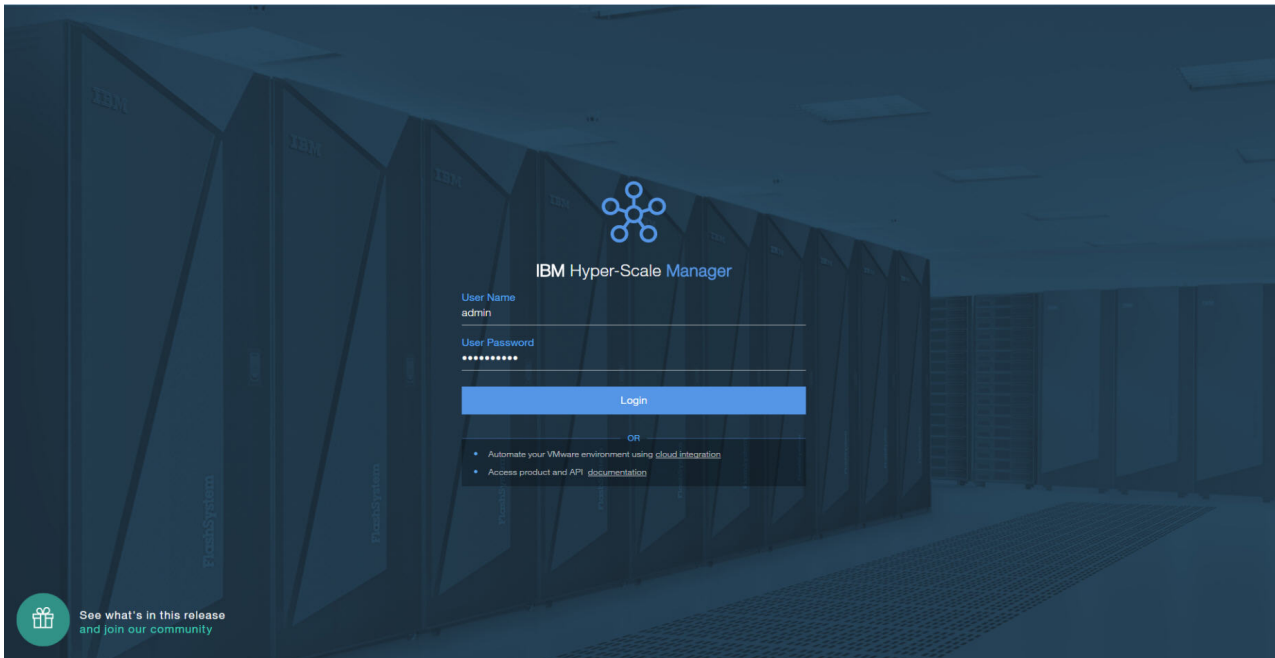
IBM Hyper-Scale Manager

User Name
admin

User Password
••••••••••

Login

OR

- Automate your VMware environment using cloud integration
- Access product and API documentation

See what's in this release
and join our community